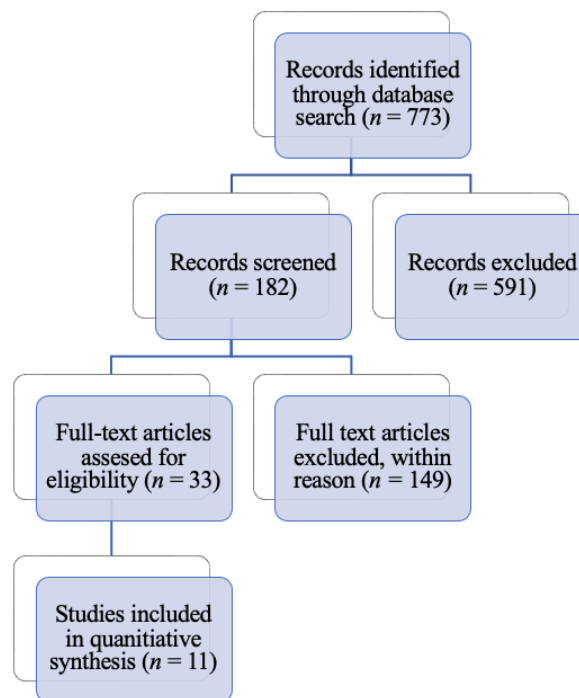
Records identified through database search ($n = 773$)

Records screened ($n = 182$)

Records excluded ($n = 591$)

Full-text articles assesed for eligibility ($n = 33$)

Full text articles excluded, within reason ($n = 149$)

Studies included in quanitiative synthesis ($n = 11$)